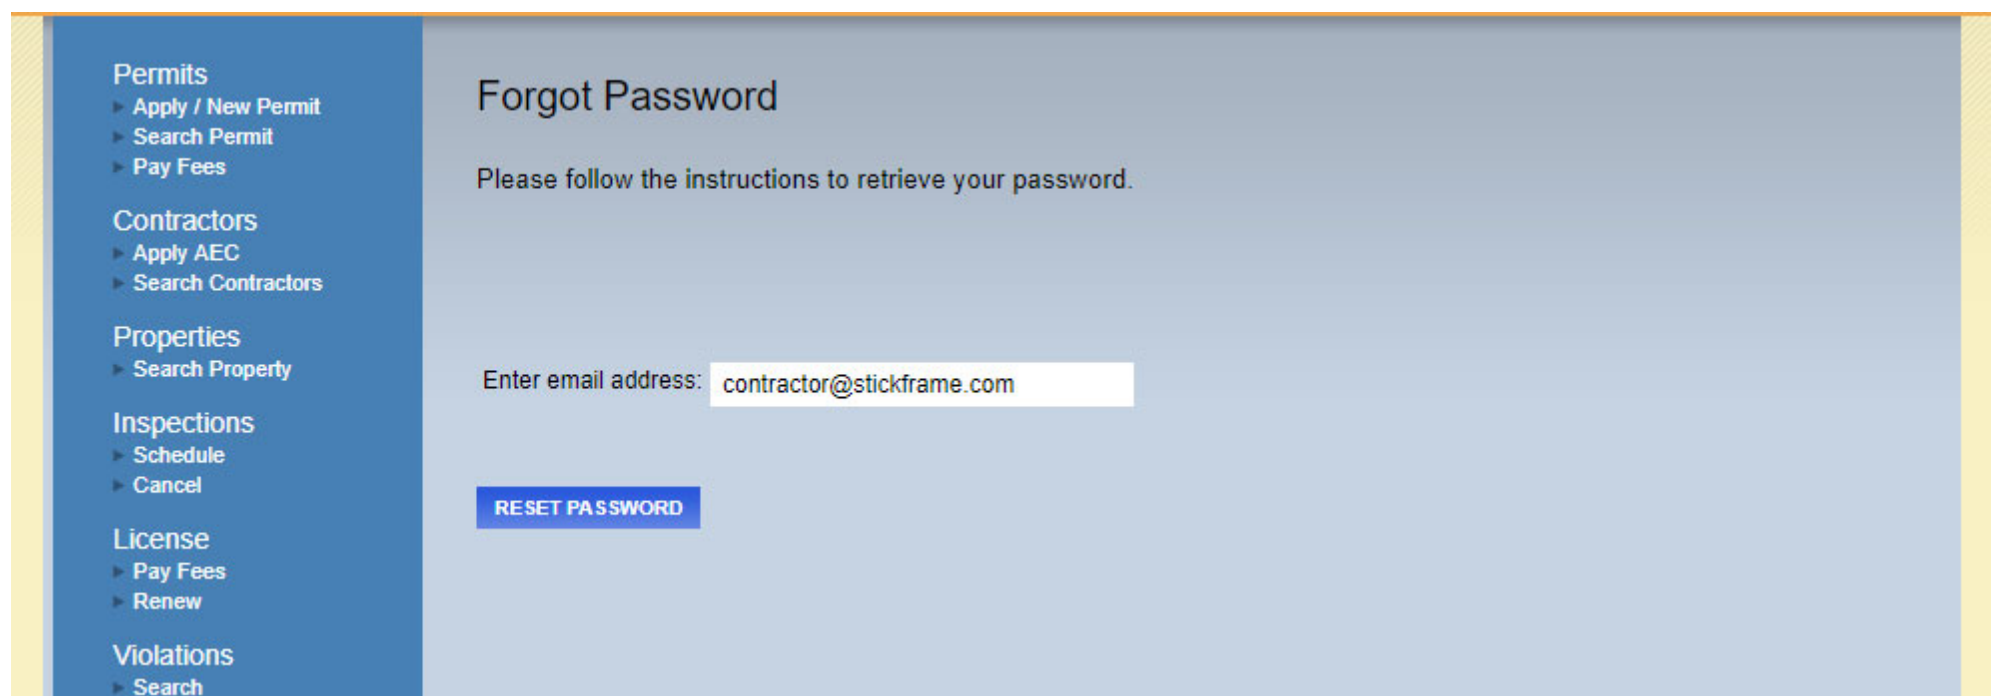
Permits
Apply / New Permit
Search Permit
Pay Fees

Contractors
Apply AEC
Search Contractors

Properties
Search Property

Inspections
Schedule
Cancel

License
Pay Fees
Renew

Violations
Search

Forgot Password

Please follow the instructions to retrieve your password.

Enter email address: contractor@stickframe.com

RESET PASSWORD